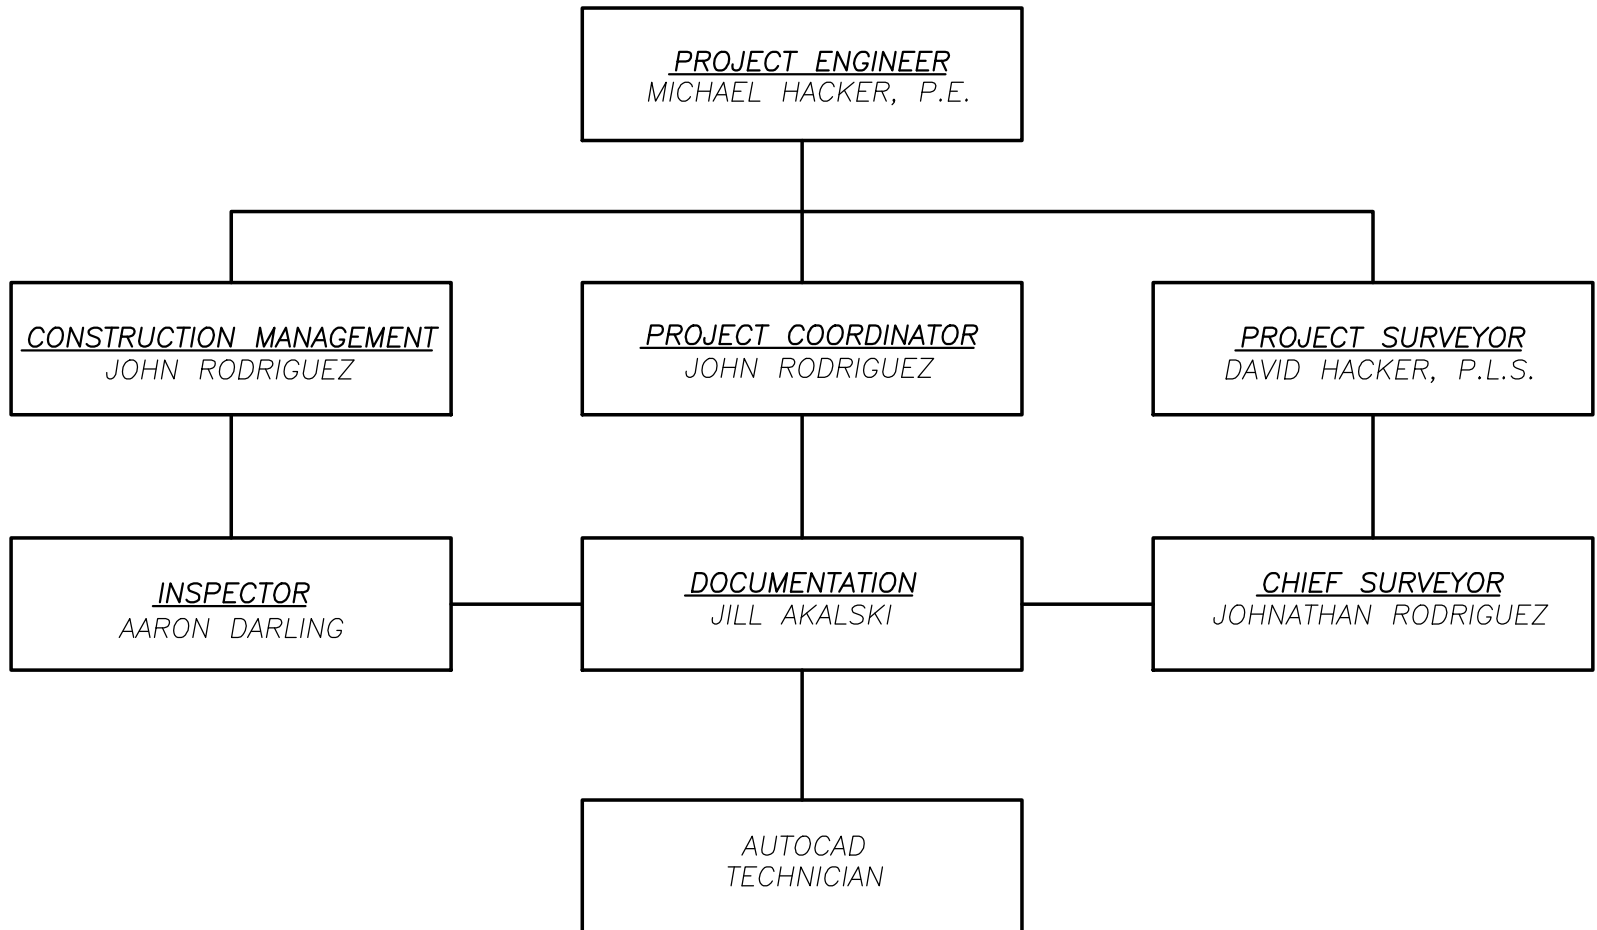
PROJECT ENGINEER
MICHAEL HACKER, P.E.

CONSTRUCTION MANAGEMENT
JOHN RODRIGUEZ

PROJECT COORDINATOR
JOHN RODRIGUEZ

PROJECT SURVEYOR
DAVID HACKER, P.L.S.

INSPECTOR
AARON DARLING

DOCUMENTATION
JILL AKALSKI

CHIEF SURVEYOR
JOHNATHAN RODRIGUEZ

AUTOCAD
TECHNICIAN